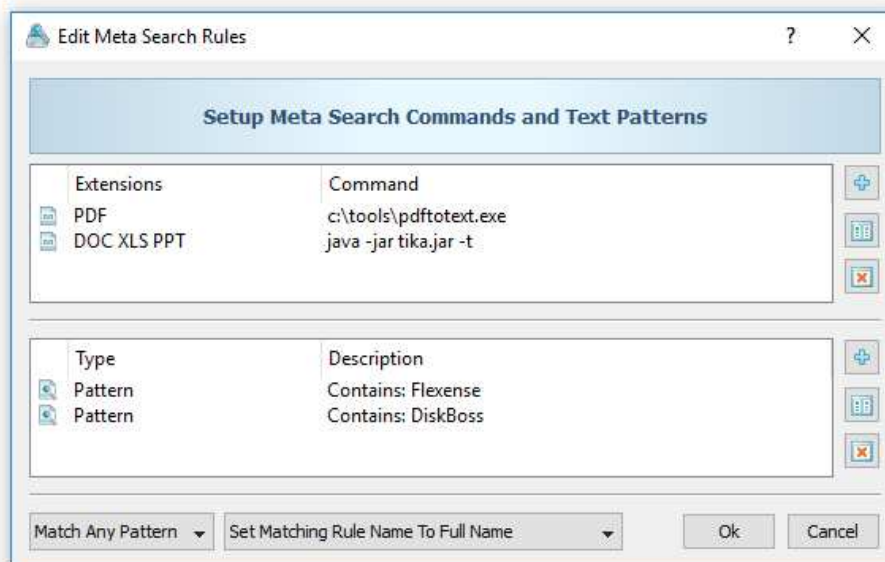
Edit Meta Search Rules

?

Setup Meta Search Commands and Text Patterns

| Extensions | Command |
|---|---|
| PDF | c:\tools\pdftotext.exe |
| DOC XLS PPT | java -jar tika.jar -t |

| Type | Description |
|---|---|
| Pattern | Contains: Flexense |
| Pattern | Contains: DiskBoss |

Match Any Pattern

Set Matching Rule Name To Full Name

Ok

Cancel